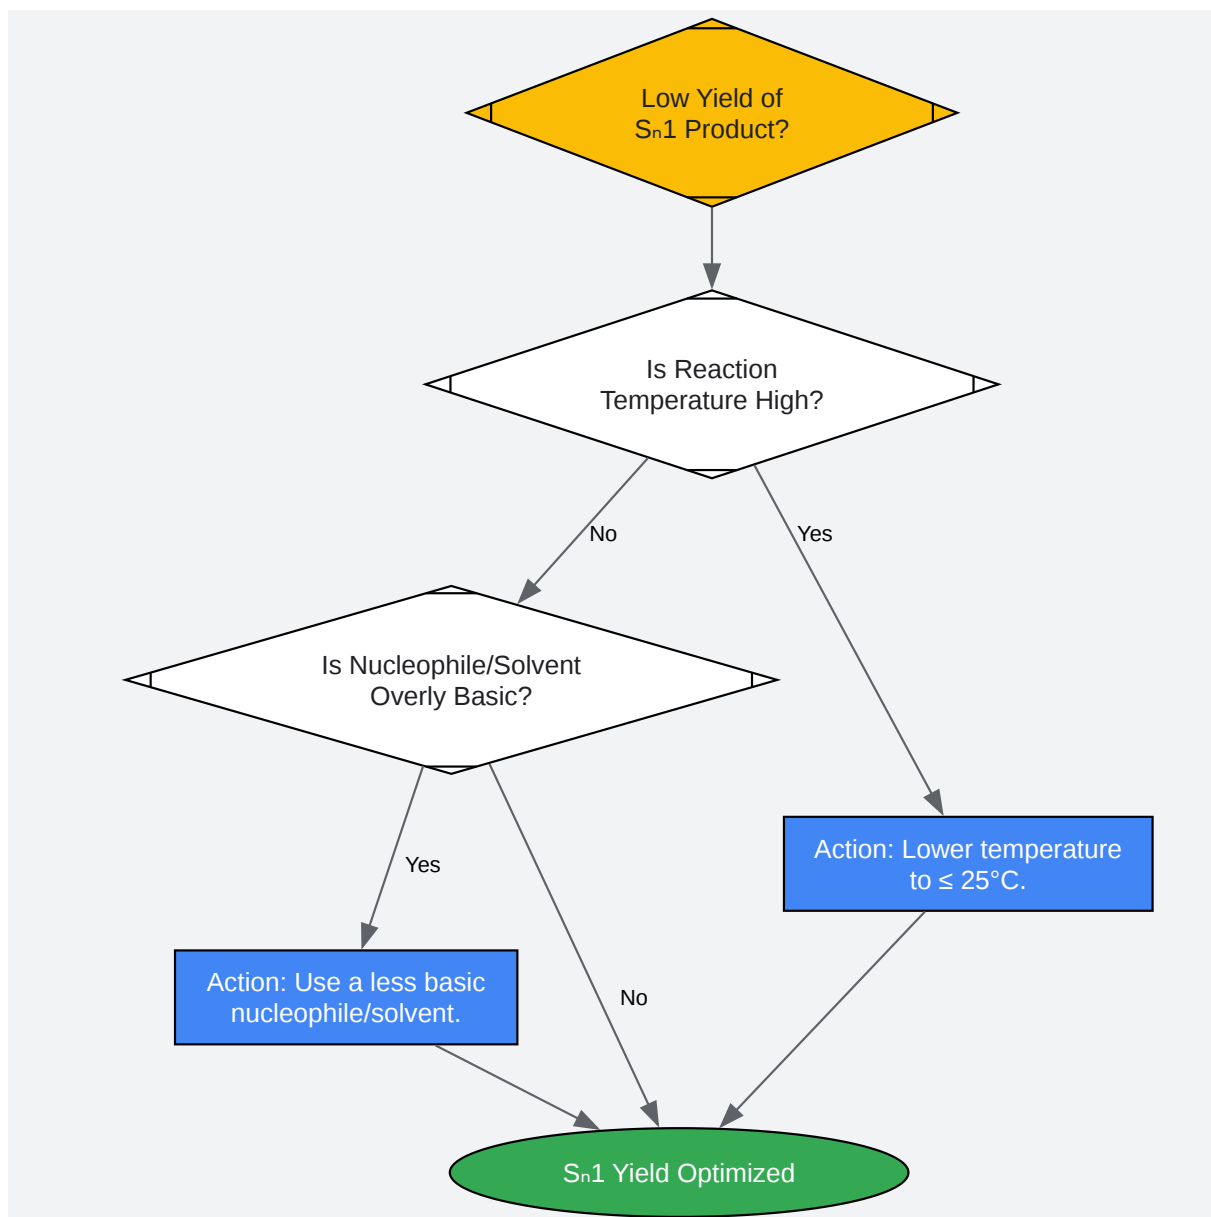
Low Yield of $S_n1$ Product?

Is Reaction Temperature High?

No

Yes

Is Nucleophile/Solvent Overly Basic?

Action: Lower temperature to ≤ 25°C.

Yes

No

Action: Use a less basic nucleophile/solvent.

$S_n1$ Yield Optimized